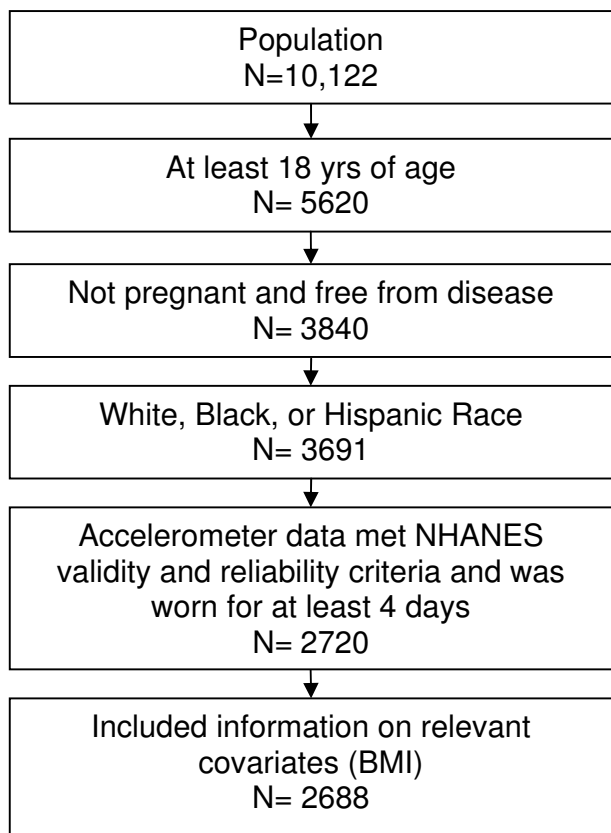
Population
N=10,122

At least 18 yrs of age
N= 5620

Not pregnant and free from disease
N= 3840

White, Black, or Hispanic Race
N= 3691

Accelerometer data met NHANES validity and reliability criteria and was worn for at least 4 days
N= 2720

Included information on relevant covariates (BMI)
N= 2688